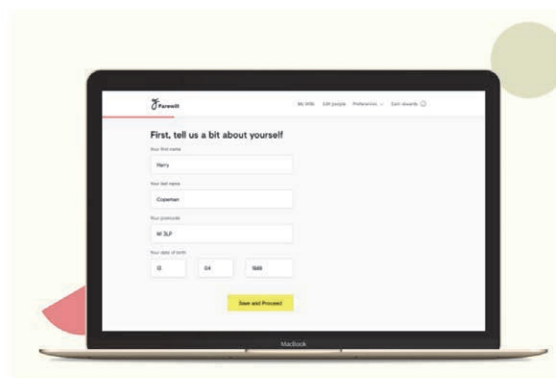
Farewill

My Wills Gift people Preferences Earn rewards

First, tell us a bit about yourself

Your first name

Harry

Your last name

Copeman

Your postcode

W 3LP

Your date of birth

15

04

1988

Save and Proceed

MacBook